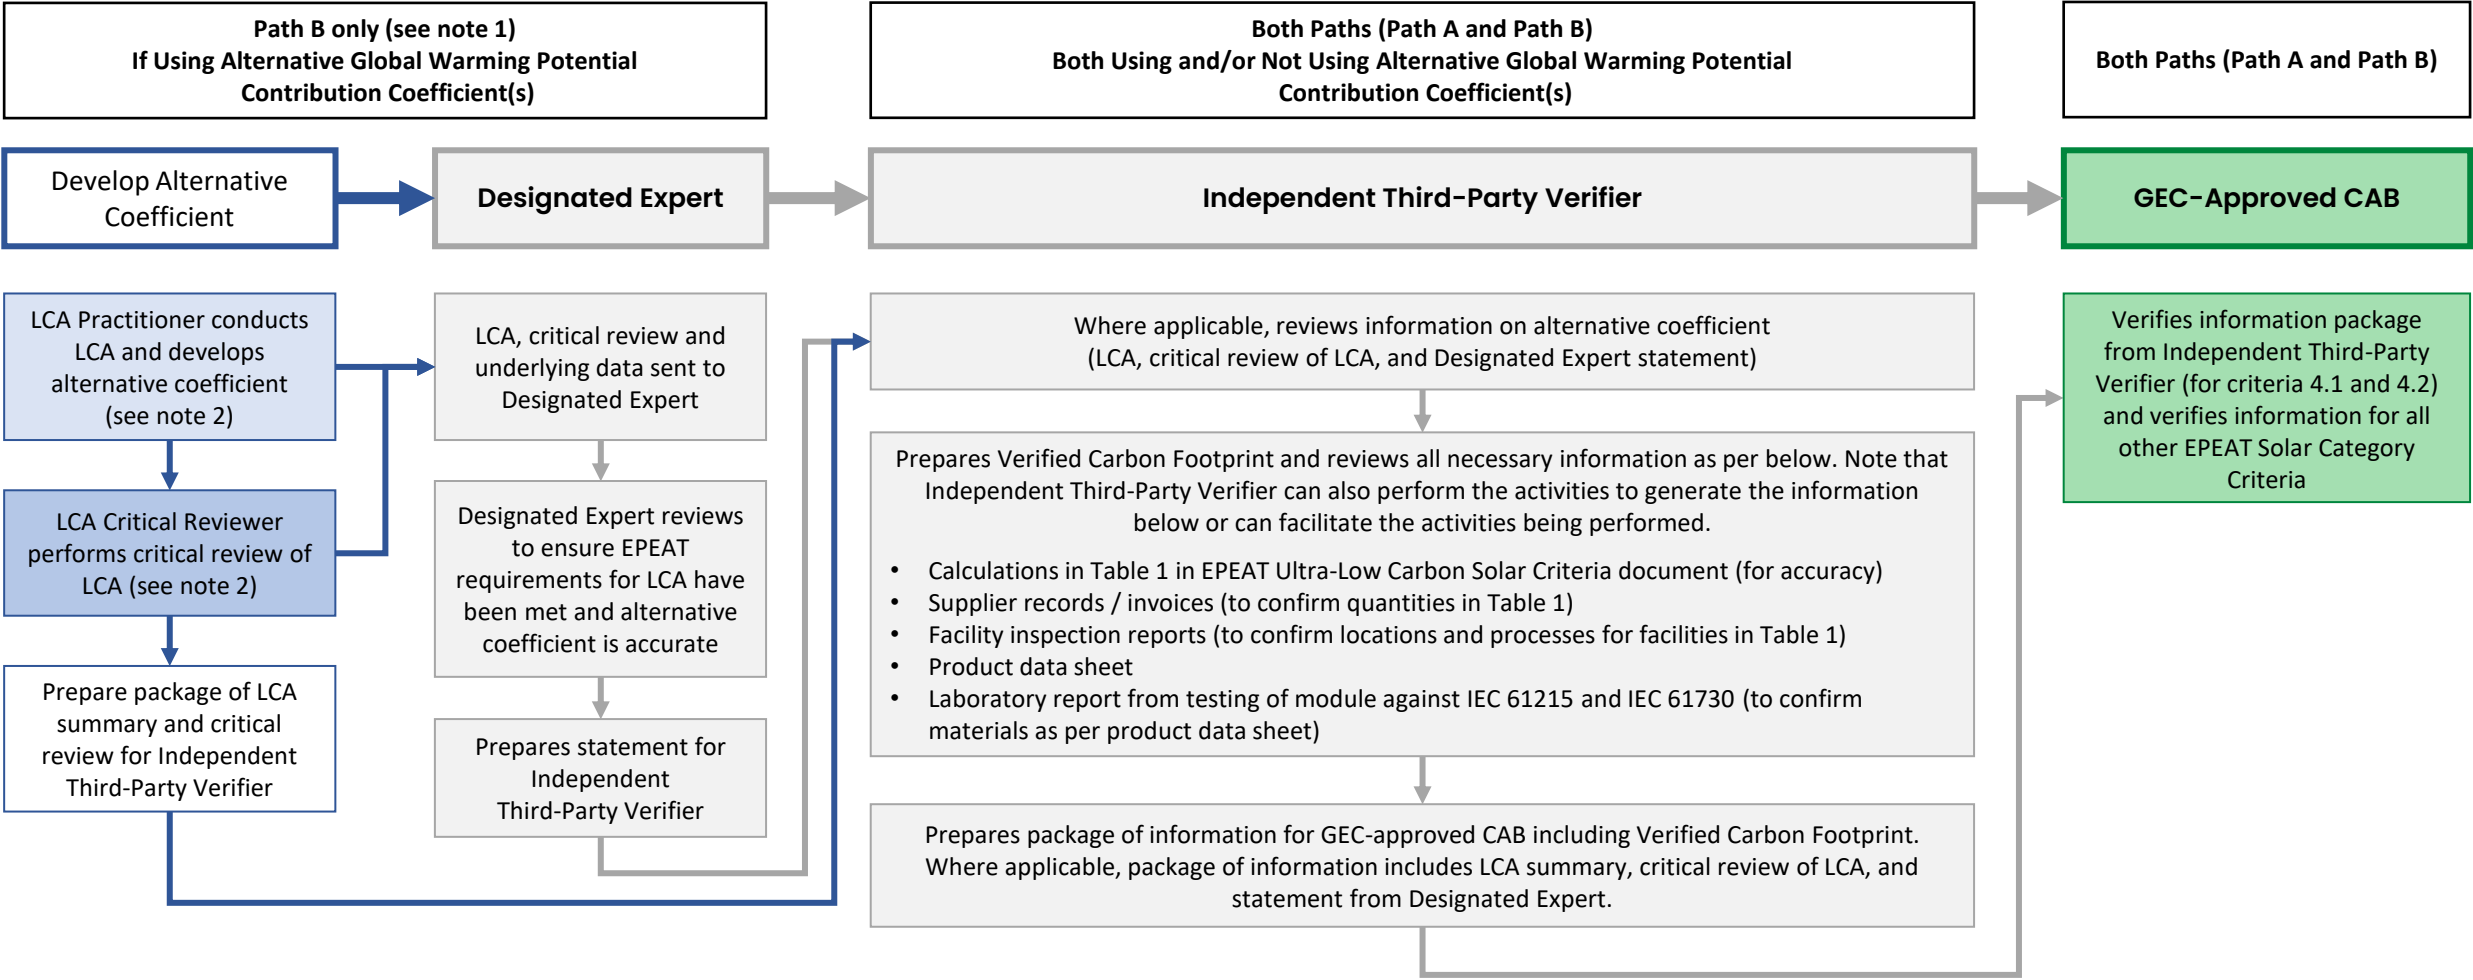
Path B only (see note 1)
If Using Alternative Global Warming Potential Contribution Coefficient(s)

Both Paths (Path A and Path B)
Both Using and/or Not Using Alternative Global Warming Potential Contribution Coefficient(s)

Both Paths (Path A and Path B)

Develop Alternative Coefficient

LCA Practitioner conducts LCA and develops alternative coefficient (see note 2)

LCA Critical Reviewer performs critical review of LCA (see note 2)

Prepare package of LCA summary and critical review for Independent Third-Party Verifier

Designated Expert

LCA, critical review and underlying data sent to Designated Expert

Designated Expert reviews to ensure EPEAT requirements for LCA have been met and alternative coefficient is accurate

Prepares statement for Independent Third-Party Verifier

Independent Third-Party Verifier

Where applicable, reviews information on alternative coefficient (LCA, critical review of LCA, and Designated Expert statement)

Prepares Verified Carbon Footprint and reviews all necessary information as per below. Note that Independent Third-Party Verifier can also perform the activities to generate the information below or can facilitate the activities being performed.

• Calculations in Table 1 in EPEAT Ultra-Low Carbon Solar Criteria document (for accuracy)
• Supplier records / invoices (to confirm quantities in Table 1)
• Facility inspection reports (to confirm locations and processes for facilities in Table 1)
• Product data sheet
• Laboratory report from testing of module against IEC 61215 and IEC 61730 (to confirm materials as per product data sheet)

Prepares package of information for GEC-approved CAB including Verified Carbon Footprint. Where applicable, package of information includes LCA summary, critical review of LCA, and statement from Designated Expert.

GEC-Approved CAB

Verifies information package from Independent Third-Party Verifier (for criteria 4.1 and 4.2) and verifies information for all other EPEAT Solar Category Criteria